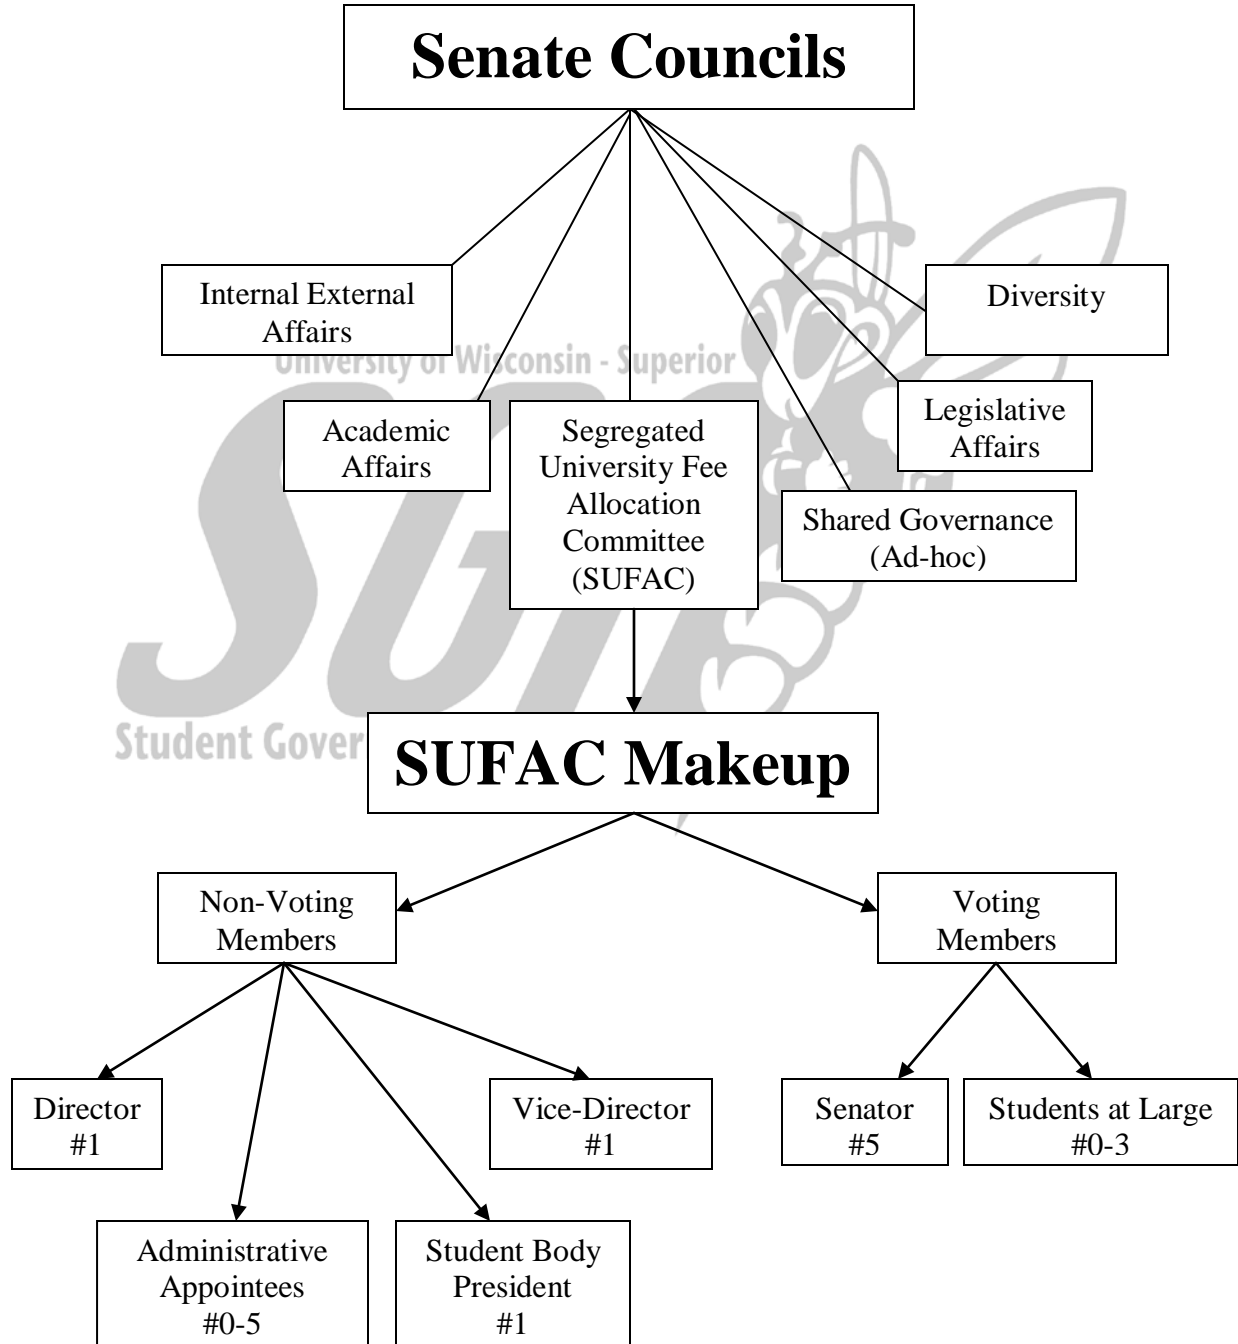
Senate Councils

Internal External Affairs

Diversity

University of Wisconsin - Superior

Academic Affairs

Segregated University Fee Allocation Committee (SUFAC)

Legislative Affairs

Shared Governance (Ad-hoc)

Student Gover

SUFAC Makeup

Non-Voting Members

Voting Members

Director #1

Vice-Director #1

Senator #5

Students at Large #0-3

Administrative Appointees #0-5

Student Body President #1